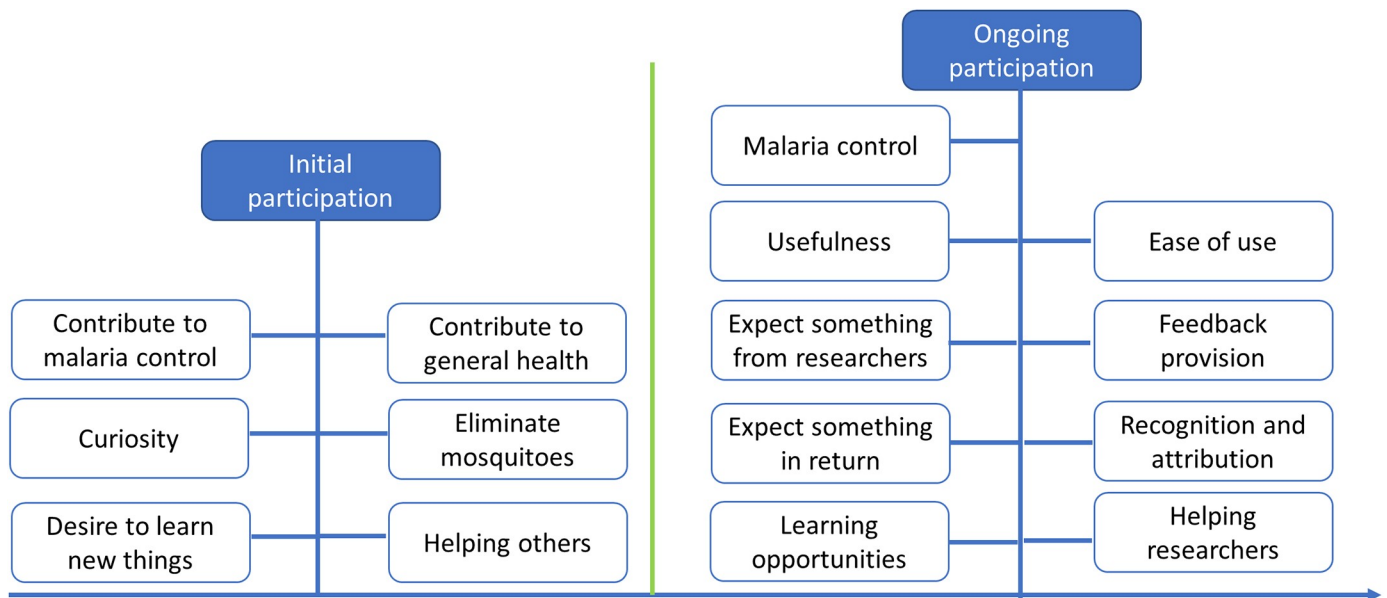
Initial participation

Contribute to malaria control

Contribute to general health

Curiosity

Eliminate mosquitoes

Desire to learn new things

Helping others

Ongoing participation

Malaria control

Usefulness

Ease of use

Expect something from researchers

Feedback provision

Expect something in return

Recognition and attribution

Learning opportunities

Helping researchers